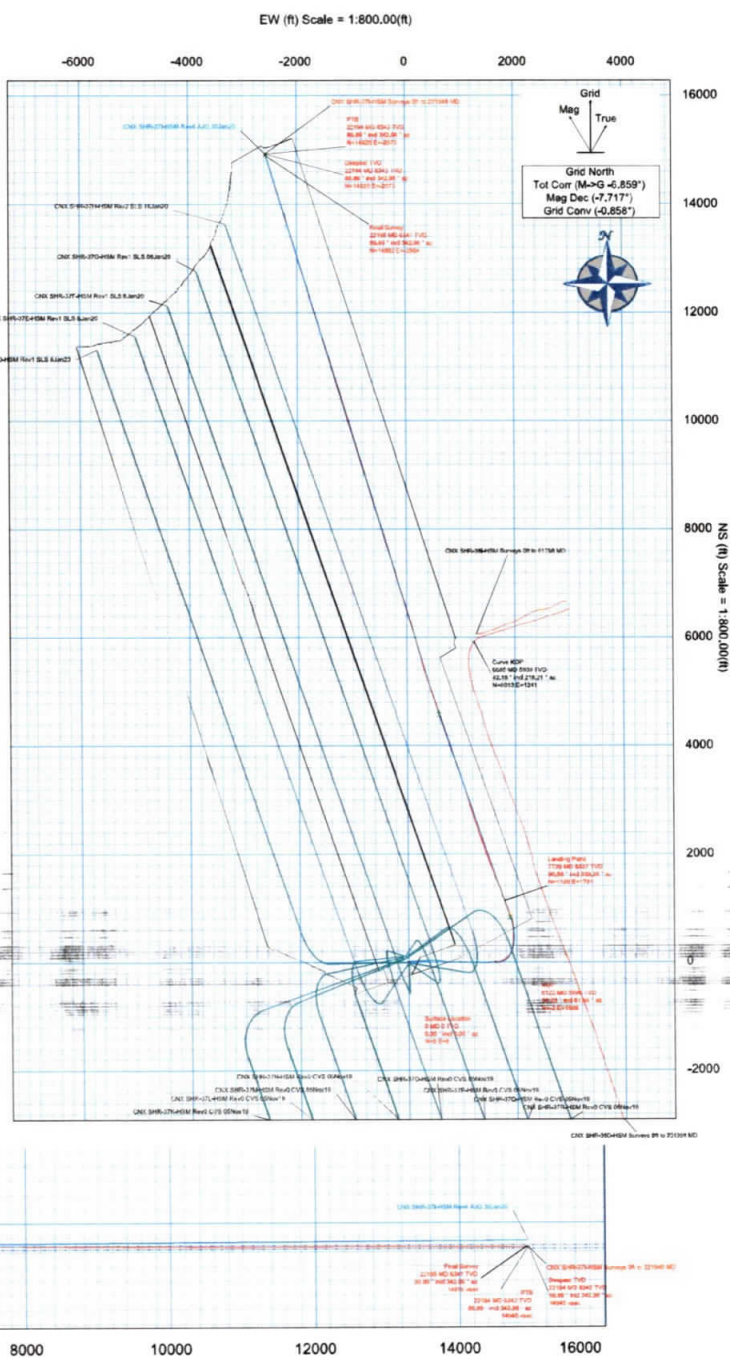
EW (ft) Scale = 1:800.00(ft)

-6000 -4000 -2000 0 2000 4000

16000
14000
12000
10000
8000
6000
4000
2000
0
-2000

NS (ft) Scale = 1:800.00(ft)

Grid
Mag
True

Grid North
Tot Corr (M->G -6.859°)
Mag Dec (-7.717°)
Grid Conv (-0.858°)

N

CNX SHR-37H-HSM Survey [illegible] MD
PTB
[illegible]
CNX SHR-37H-HSM Rev4 AJ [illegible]
Deepest TVD
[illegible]
Final Survey
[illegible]
CNX SHR-37H-HSM Rev2 SLS 10Jan20
CNX SHR-37G-HSM Rev1 SLS 06Jan20
CNX SHR-37F-HSM Rev1 SLS 6Jan20
CNX SHR-37E-HSM Rev1 SLS 6Jan20
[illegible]-HSM Rev1 SLS 6Jan20
CNX SHR-36B-HSM Surveys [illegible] 11758 MD
Curve KOP
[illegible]
Landing Point
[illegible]
Surface Location
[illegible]
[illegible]
CNX SHR-37I-HSM Rev0 CVS 06Nov19
CNX SHR-37J-HSM Rev0 CVS 05Nov19
CNX SHR-37L-HSM Rev0 CVS 05Nov19
CNX SHR-37K-HSM Rev0 CVS 05Nov19
CNX SHR-37G-HSM Rev0 CVS 06Nov19
CNX SHR-37E-HSM Rev0 CVS 06Nov19
CNX SHR-37D-HSM Rev0 CVS 06Nov19
CNX SHR-37C-HSM Rev0 CVS 05Nov19
CNX SHR-37H-HSM Rev0 CVS 06Nov19
CNX SHR-36D-HSM Surveys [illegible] MD

CNX SHR-37H-HSM Rev4 AJ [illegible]
CNX SHR-37H-HSM Survey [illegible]
Final Survey
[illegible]
PTB
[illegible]
Deepest TVD
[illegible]

8000 10000 12000 14000 16000